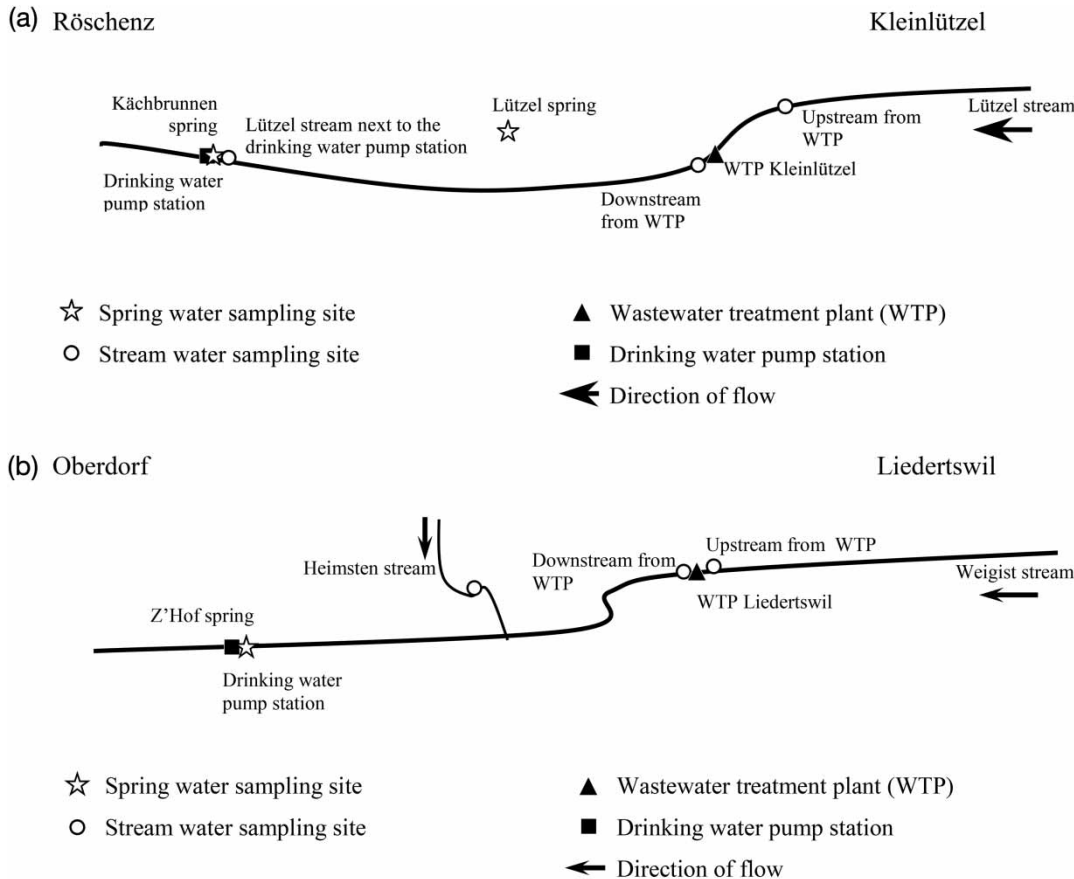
(a) Röschenz

Kleinlützel

Kächbrunnen spring

Lützel stream next to the drinking water pump station

Lützel spring

Upstream from WTP

Lützel stream

Drinking water pump station

WTP Kleinlützel

Downstream from WTP

☆ Spring water sampling site

○ Stream water sampling site

▲ Wastewater treatment plant (WTP)

■ Drinking water pump station

Direction of flow

(b) Oberdorf

Liedertswil

Heimsten stream

Downstream from WTP

Upstream from WTP

Weigist stream

WTP Liedertswil

Z'Hof spring

Drinking water pump station

☆ Spring water sampling site

○ Stream water sampling site

▲ Wastewater treatment plant (WTP)

■ Drinking water pump station

Direction of flow